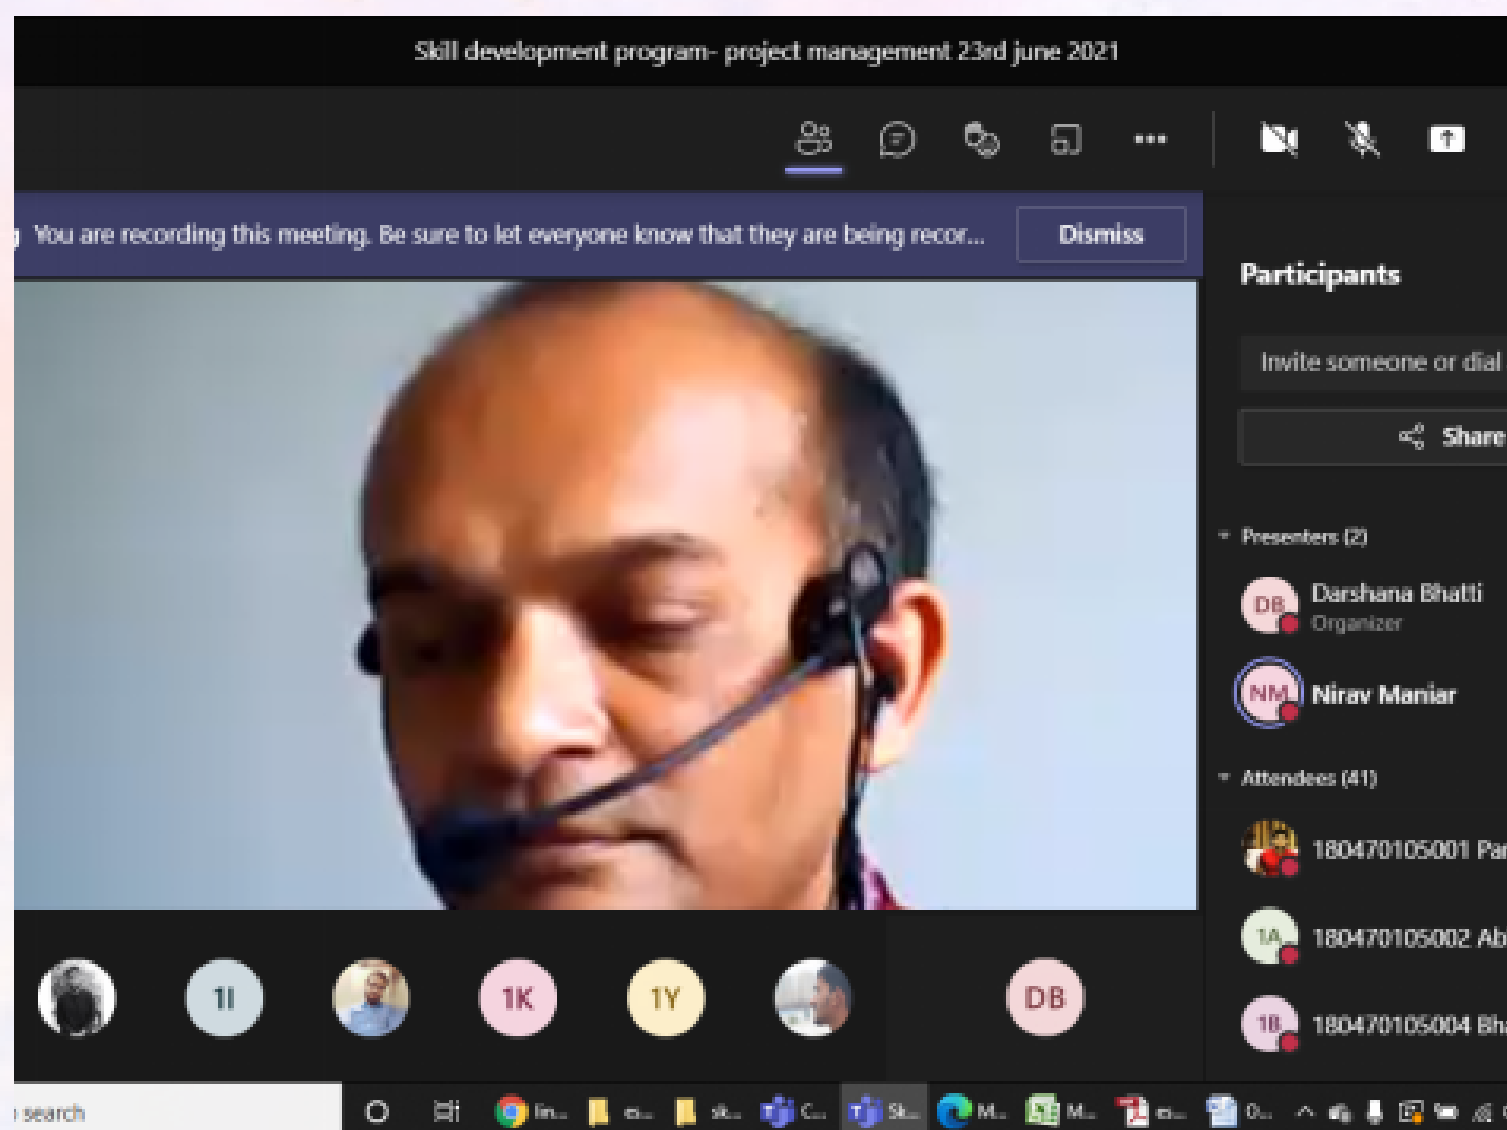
Skill development program- project management 23rd june 2021

You are recording this meeting. Be sure to let everyone know that they are being recor...

Dismiss

Participants

Invite someone or dial

Share

Presenters (2)

DB Darshana Bhatti
Organizer

NM Nirav Maniar

Attendees (41)

180470105001 Par

1A 180470105002 Ab

1B 180470105004 Bh

1I

1K

1Y

DB

search